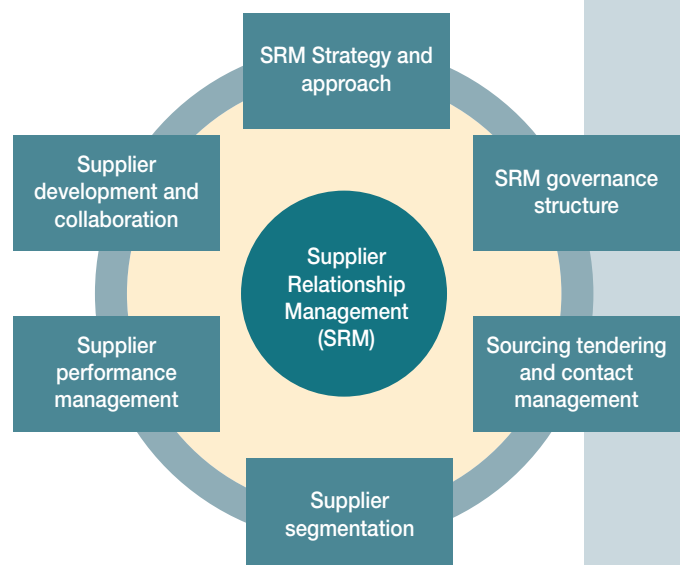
SRM Strategy and approach

Supplier development and collaboration

SRM governance structure

Supplier Relationship Management (SRM)

Supplier performance management

Sourcing tendering and contact management

Supplier segmentation